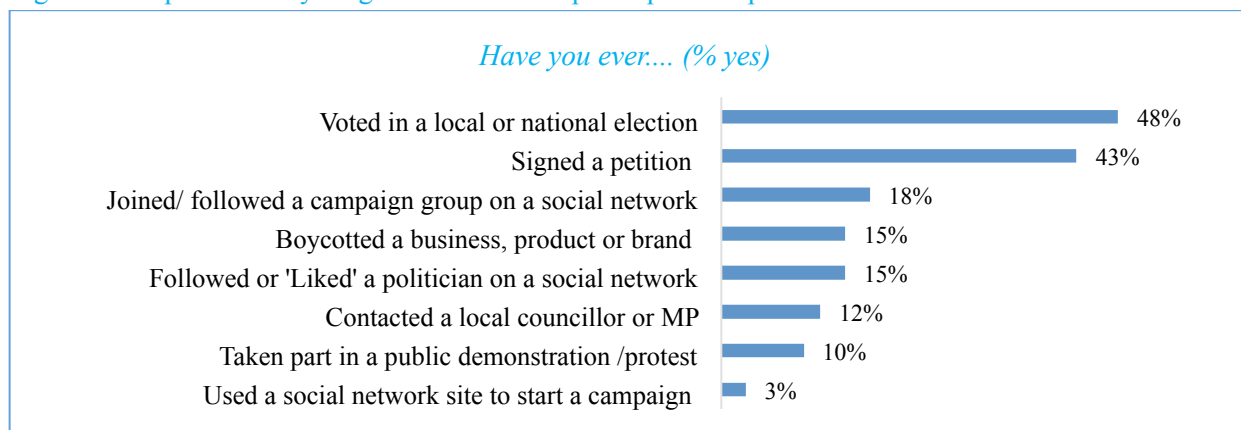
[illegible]

Have you ever.... (% yes)

Voted in a local or national election 48%
Signed a petition 43%
Joined/ followed a campaign group on a social network 18%
Boycotted a business, product or brand 15%
Followed or 'Liked' a politician on a social network 15%
Contacted a local councillor or MP 12%
Taken part in a public demonstration /protest 10%
Used a social network site to start a campaign 3%